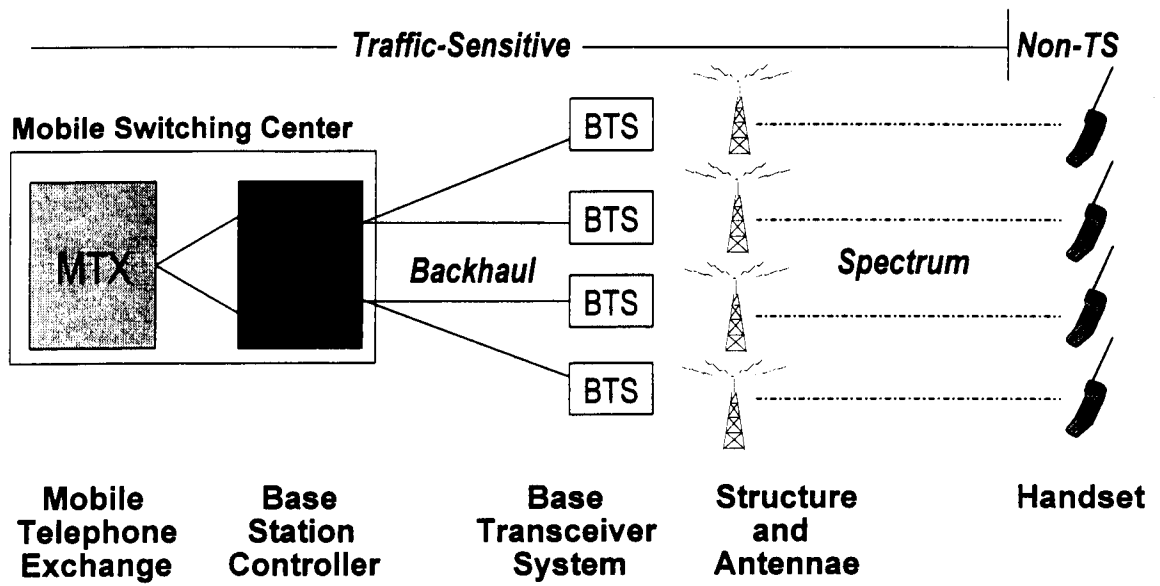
Traffic-Sensitive

Non-TS

Mobile Switching Center

MTX

BTS

BTS

Backhaul

BTS

BTS

Spectrum

Mobile Telephone Exchange

Base Station Controller

Base Transceiver System

Structure and Antennae

Handset